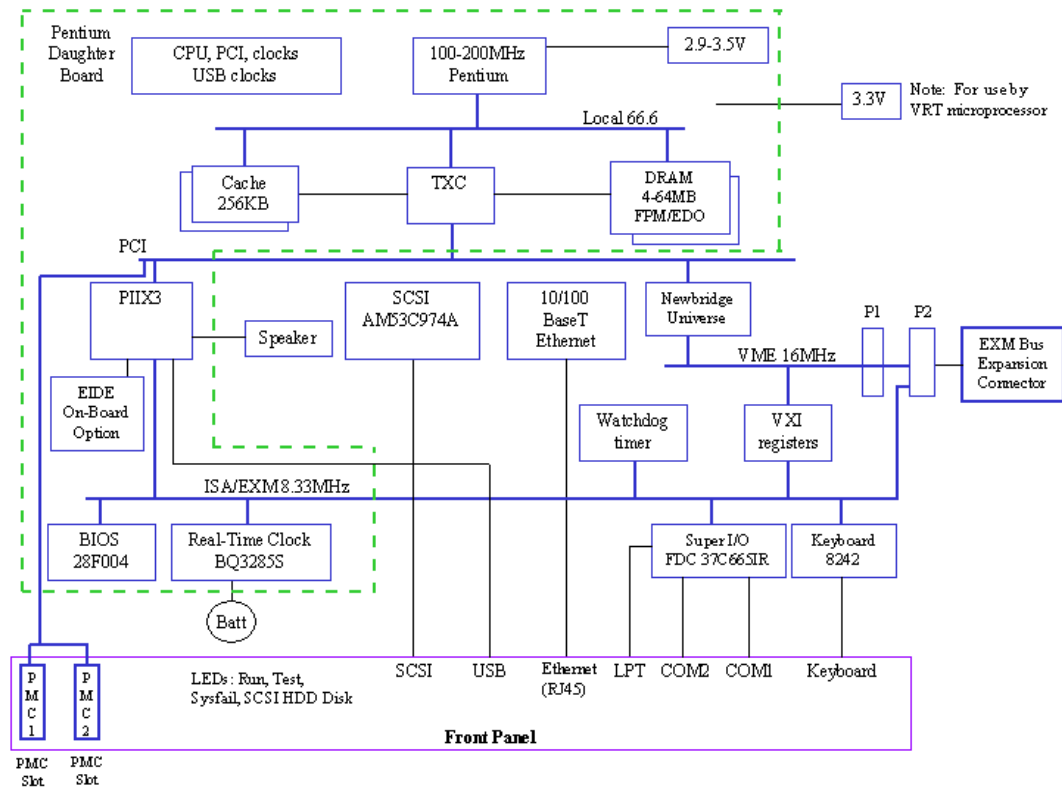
Pentium Daughter Board

CPU, PCI, clocks USB clocks

100-200MHz Pentium

2.9-3.5V

3.3V

Note: For use by VRT microprocessor

Local 66.6

Cache 256KB

TXC

DRAM 4-64MB FPM/EDO

PCI

PIIX3

Speaker

SCSI AM53C974A

10/100 BaseT Ethernet

Newbridge Universe

P1

P2

EXM Bus Expansion Connector

VME 16MHz

EIDE On-Board Option

Watchdog timer

VXI registers

ISA/EXM8.33MHz

BIOS 28F004

Real-Time Clock BQ3285S

Super I/O FDC 37C665IR

Keyboard 8242

Batt

P M C 1

P M C 2

LEDs: Run, Test, Sysfail, SCSI HDD Disk

SCSI

USB

Ethernet (RJ45)

LPT

COM2

COM1

Keyboard

Front Panel

PMC Slot

PMC Slot